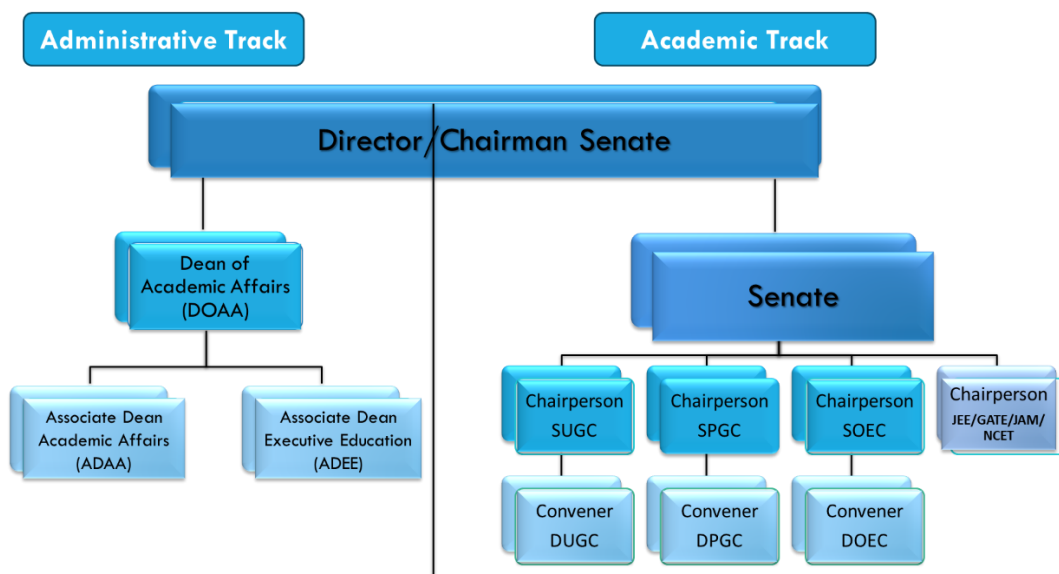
Administrative Track

Academic Track

Director/Chairman Senate

Dean of Academic Affairs (DOAA)

Associate Dean Academic Affairs (ADAA)

Associate Dean Executive Education (ADEE)

Senate

Chairperson SUGC

Chairperson SPGC

Chairperson SOEC

Chairperson JEE/GATE/JAM/ NCET

Convener DUGC

Convener DPGC

Convener DOEC